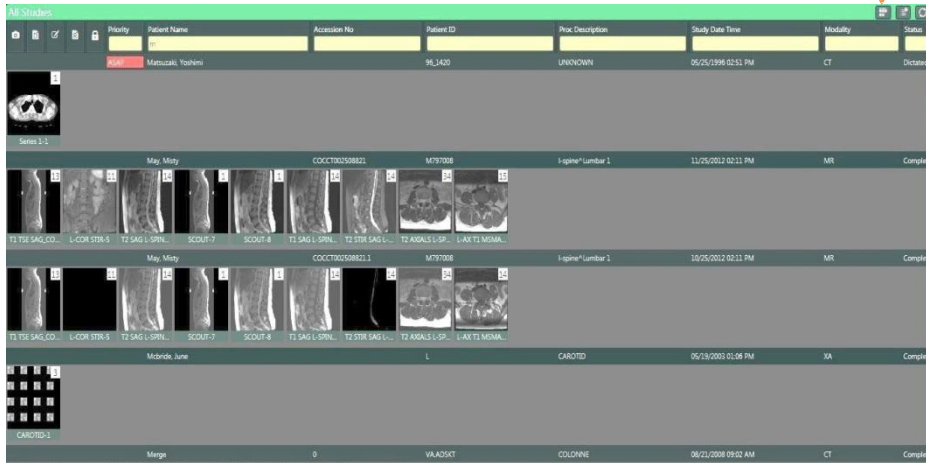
All Studies

Priority | Patient Name | Accession No | Patient ID | Proc Description | Study Date Time | Modality | Status

| Priority | Patient Name | Accession No | Patient ID | Proc Description | Study Date Time | Modality | Status |
|---|---|---|---|---|---|---|---|
| ASAP | Matsuzaki, Yoshimi | | 96_1420 | UNKNOWN | 05/25/1996 02:51 PM | CT | Dictated |

1
Series 1-1

| | May, Misty | COCCT002508821 | M797008 | l-spine^Lumbar 1 | 11/25/2012 02:11 PM | MR | Comple |
|---|---|---|---|---|---|---|---|

13 T1 TSE SAG_CO... 21 L-COR STIR-5 14 T2 SAG L-SPIN... 2 SCOUT-7 1 SCOUT-8 14 T1 SAG L-SPIN... 14 T2 STIR SAG L-... 34 T2 AXIALS L-SP... 15 L-AX T1 MSMA...

| | May, Misty | COCCT002508821.1 | M797008 | l-spine^Lumbar 1 | 10/25/2012 02:11 PM | MR | Comple |
|---|---|---|---|---|---|---|---|

13 T1 TSE SAG_CO... 21 L-COR STIR-5 14 T2 SAG L-SPIN... 2 SCOUT-7 1 SCOUT-8 14 T1 SAG L-SPIN... 14 T2 STIR SAG L-... 34 T2 AXIALS L-SP... 14 L-AX T1 MSMA...

| | Mcbride, June | | L | CAROTID | 05/19/2003 01:06 PM | XA | Comple |
|---|---|---|---|---|---|---|---|

3
CAROTID-1

| | Merge | 0 | VA.AOSKT | COLONNE | 08/21/2008 09:02 AM | CT | Comple |
|---|---|---|---|---|---|---|---|